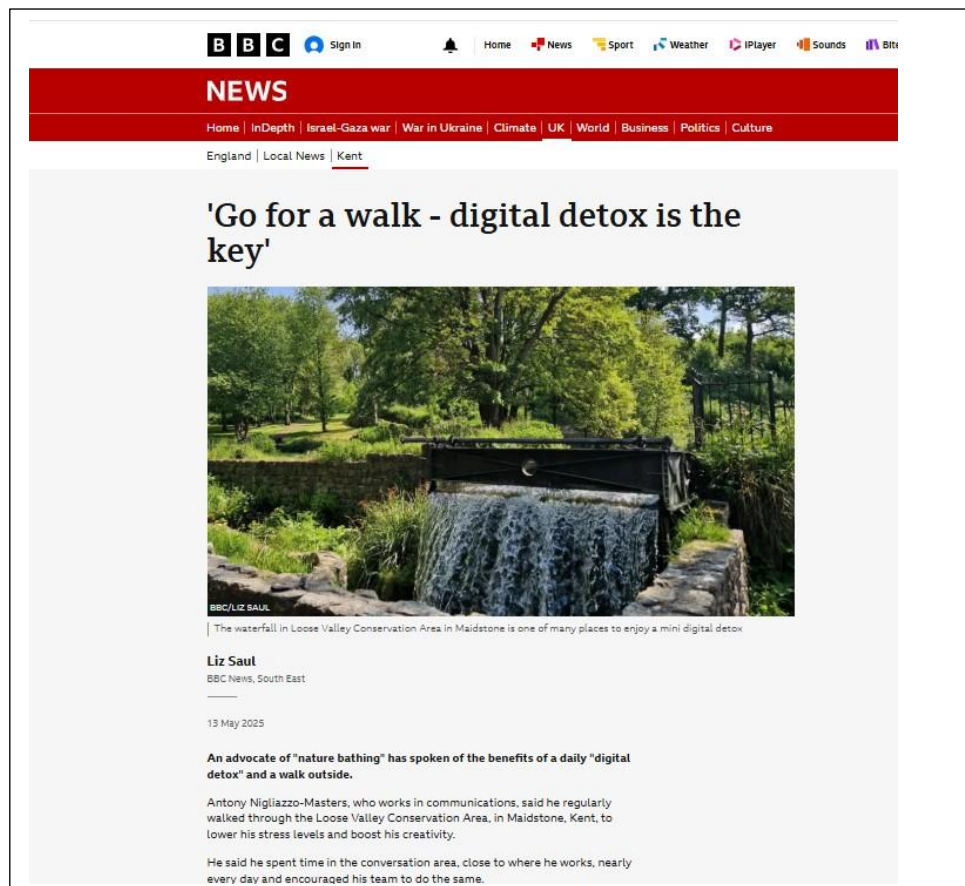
BBC Sign in Home News Sport Weather iPlayer Sounds Bite

NEWS

Home | InDepth | Israel-Gaza war | War in Ukraine | Climate | UK | World | Business | Politics | Culture

England | Local News | Kent

'Go for a walk - digital detox is the key'

BBC/LIZ SAUL

The waterfall in Loose Valley Conservation Area in Maidstone is one of many places to enjoy a mini digital detox

Liz Saul
BBC News, South East

13 May 2025

An advocate of "nature bathing" has spoken of the benefits of a daily "digital detox" and a walk outside.

Antony Nigliazzo-Masters, who works in communications, said he regularly walked through the Loose Valley Conservation Area, in Maidstone, Kent, to lower his stress levels and boost his creativity.

He said he spent time in the conversation area, close to where he works, nearly every day and encouraged his team to do the same.